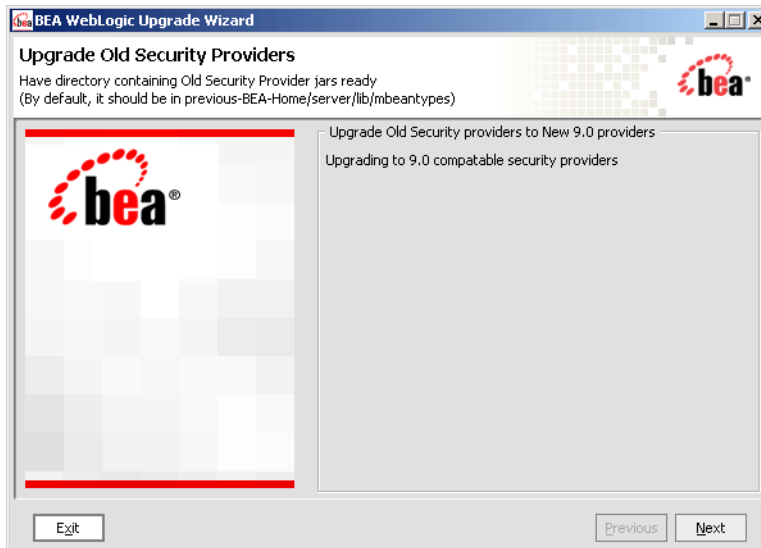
BEA WebLogic Upgrade Wizard

Upgrade Old Security Providers

Have directory containing Old Security Provider jars ready
(By default, it should be in previous-BEA-Home/server/lib/mbeantypes)

bea

bea®

Upgrade Old Security providers to New 9.0 providers

Upgrading to 9.0 compatable security providers

Exit

Previous

Next